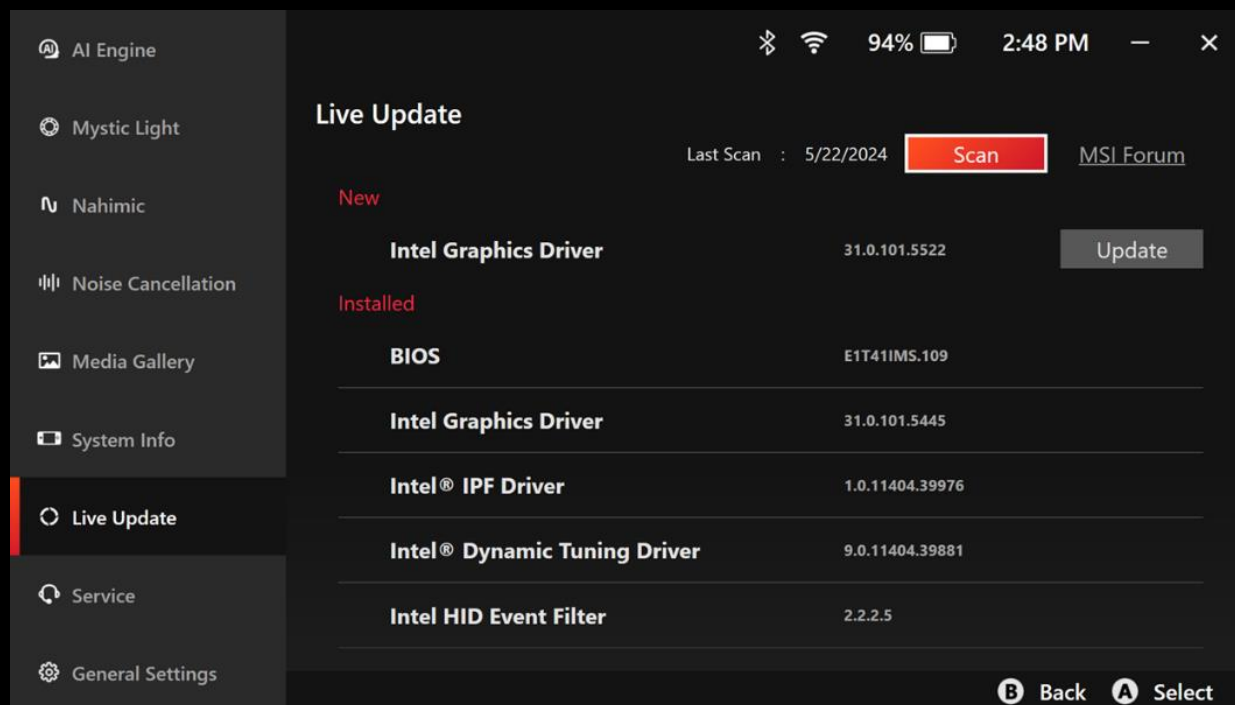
AI Engine

Mystic Light

Nahimic

Noise Cancellation

Media Gallery

System Info

Live Update

Service

General Settings

94% 2:48 PM — ×

Live Update

Last Scan : 5/22/2024 Scan MSI Forum

New

| | | |
|---|---|---|
| Intel Graphics Driver | 31.0.101.5522 | Update |

Installed

| | |
|---|---|
| BIOS | E1T41IMS.109 |
| Intel Graphics Driver | 31.0.101.5445 |
| Intel® IPF Driver | 1.0.11404.39976 |
| Intel® Dynamic Tuning Driver | 9.0.11404.39881 |
| Intel HID Event Filter | 2.2.2.5 |

B Back A Select